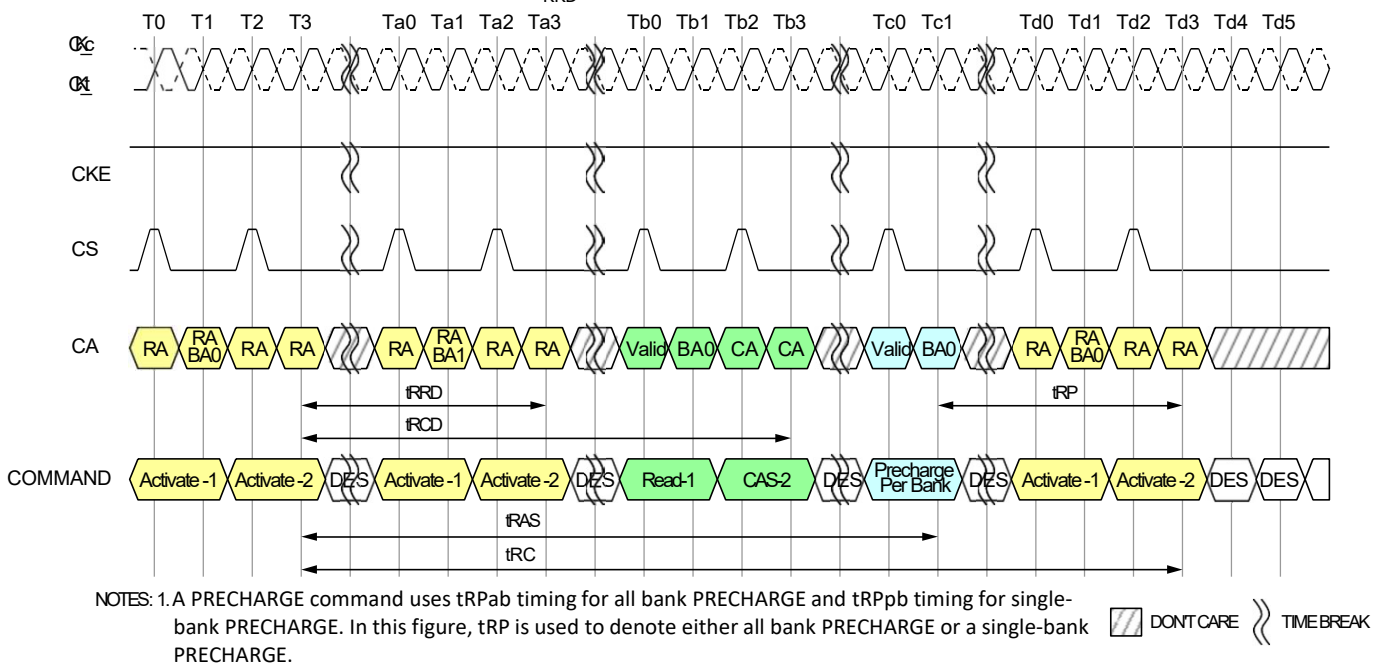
RRD
T0 T1 T2 T3 Ta0 Ta1 Ta2 Ta3 Tb0 Tb1 Tb2 Tb3 Tc0 Tc1 Td0 Td1 Td2 Td3 Td4 Td5

CK_c
CK_t

CKE

CS

CA
RA
RA BA0
RA
RA
RA
RA BA1
RA
RA
Valid
BA0
CA
CA
Valid
BA0
RA
RA BA0
RA
RA

tRRD
tRCD
tRP

COMMAND
Activate -1
Activate -2
DES
Activate -1
Activate -2
DES
Read-1
CAS-2
DES
Precharge Per Bank
DES
Activate -1
Activate -2
DES
DES

tRAS
tRC

NOTES: 1. A PRECHARGE command uses tRPab timing for all bank PRECHARGE and tRPpb timing for single-bank PRECHARGE. In this figure, tRP is used to denote either all bank PRECHARGE or a single-bank PRECHARGE.

DON'T CARE
TIME BREAK